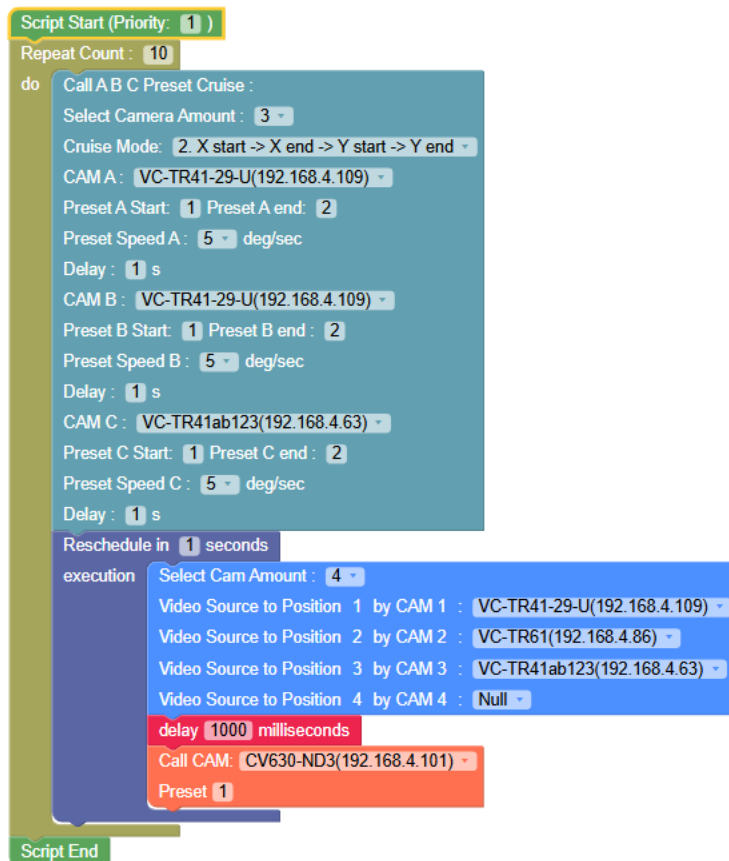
Script Start (Priority: 1 )
Repeat Count : 10
do
Call A B C Preset Cruise :
Select Camera Amount : 3
Cruise Mode: 2. X start -> X end -> Y start -> Y end
CAM A : VC-TR41-29-U(192.168.4.109)
Preset A Start: 1 Preset A end: 2
Preset Speed A : 5 deg/sec
Delay : 1 s
CAM B : VC-TR41-29-U(192.168.4.109)
Preset B Start: 1 Preset B end : 2
Preset Speed B : 5 deg/sec
Delay : 1 s
CAM C : VC-TR41ab123(192.168.4.63)
Preset C Start: 1 Preset C end : 2
Preset Speed C : 5 deg/sec
Delay : 1 s
Reschedule in 1 seconds
execution
Select Cam Amount : 4
Video Source to Position 1 by CAM 1 : VC-TR41-29-U(192.168.4.109)
Video Source to Position 2 by CAM 2 : VC-TR61(192.168.4.86)
Video Source to Position 3 by CAM 3 : VC-TR41ab123(192.168.4.63)
Video Source to Position 4 by CAM 4 : Null
delay 1000 milliseconds
Call CAM: CV630-ND3(192.168.4.101)
Preset 1
Script End